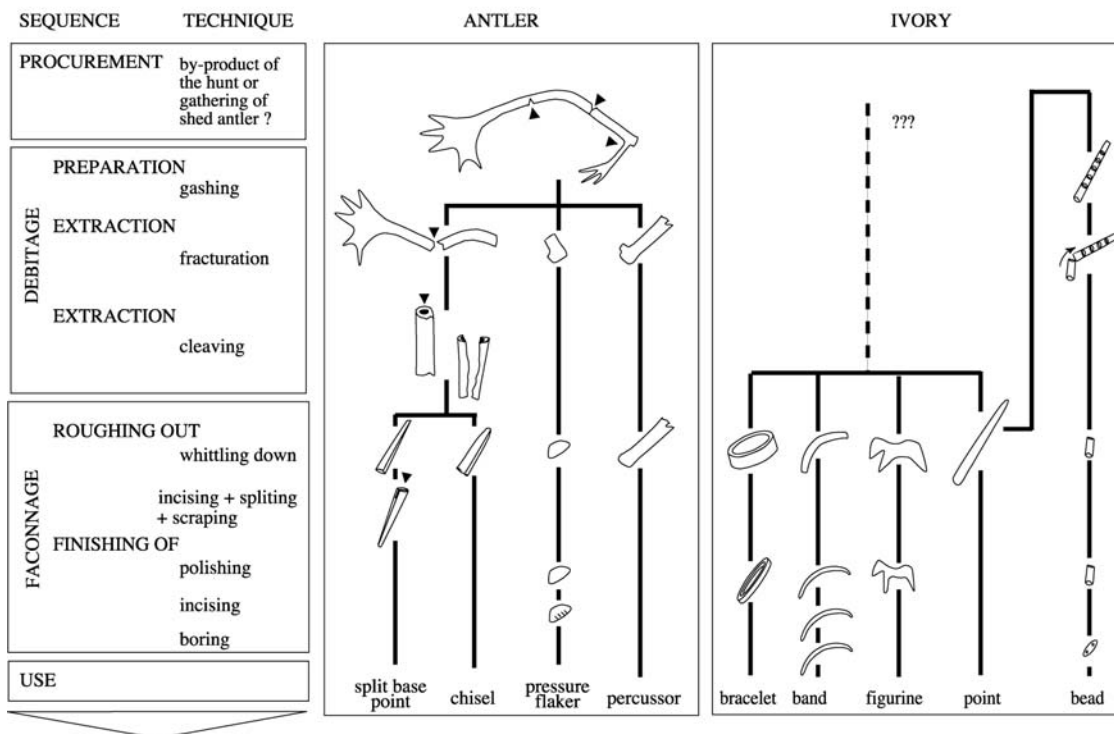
SEQUENCE TECHNIQUE

ANTLER

IVORY

PROCUREMENT by-product of the hunt or gathering of shed antler ?

DEBITAGE

PREPARATION gashing

EXTRACTION fracturation

EXTRACTION cleaving

FACONNAGE

ROUGHING OUT whittling down

incising + spliting + scraping

FINISHING OF polishing

incising

boring

USE

???

split base point

chisel

pressure flaker

percussor

bracelet

band

figurine

point

bead